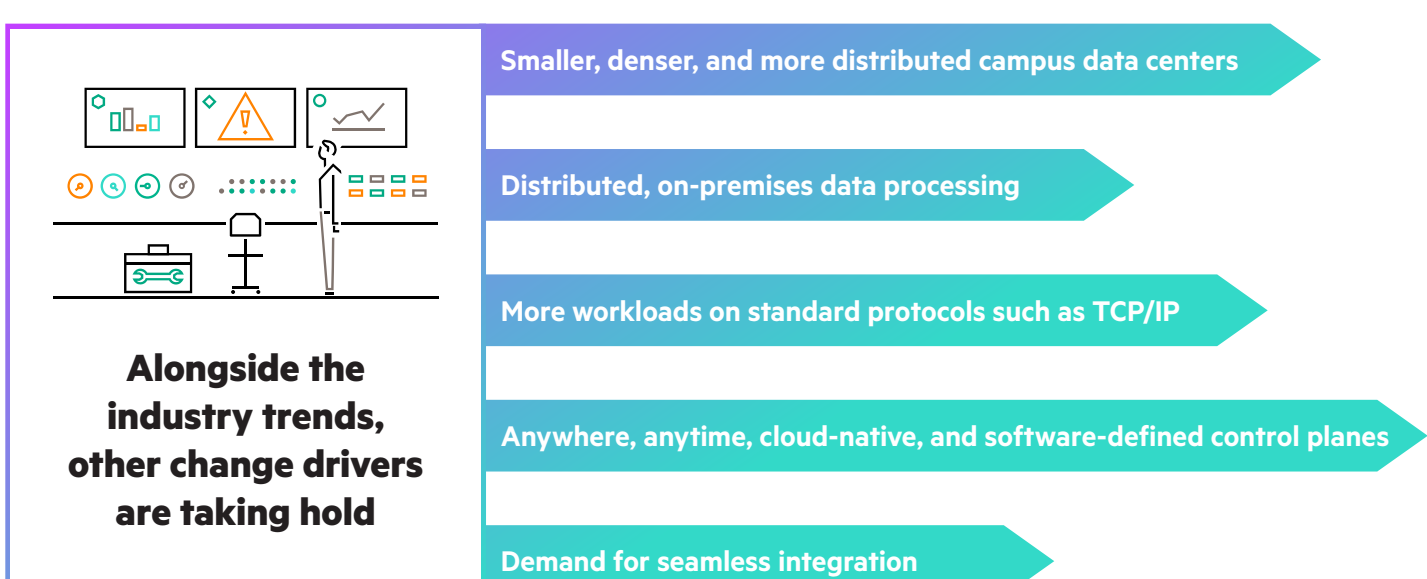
Alongside the industry trends, other change drivers are taking hold

Smaller, denser, and more distributed campus data centers

Distributed, on-premises data processing

More workloads on standard protocols such as TCP/IP

Anywhere, anytime, cloud-native, and software-defined control planes

Demand for seamless integration